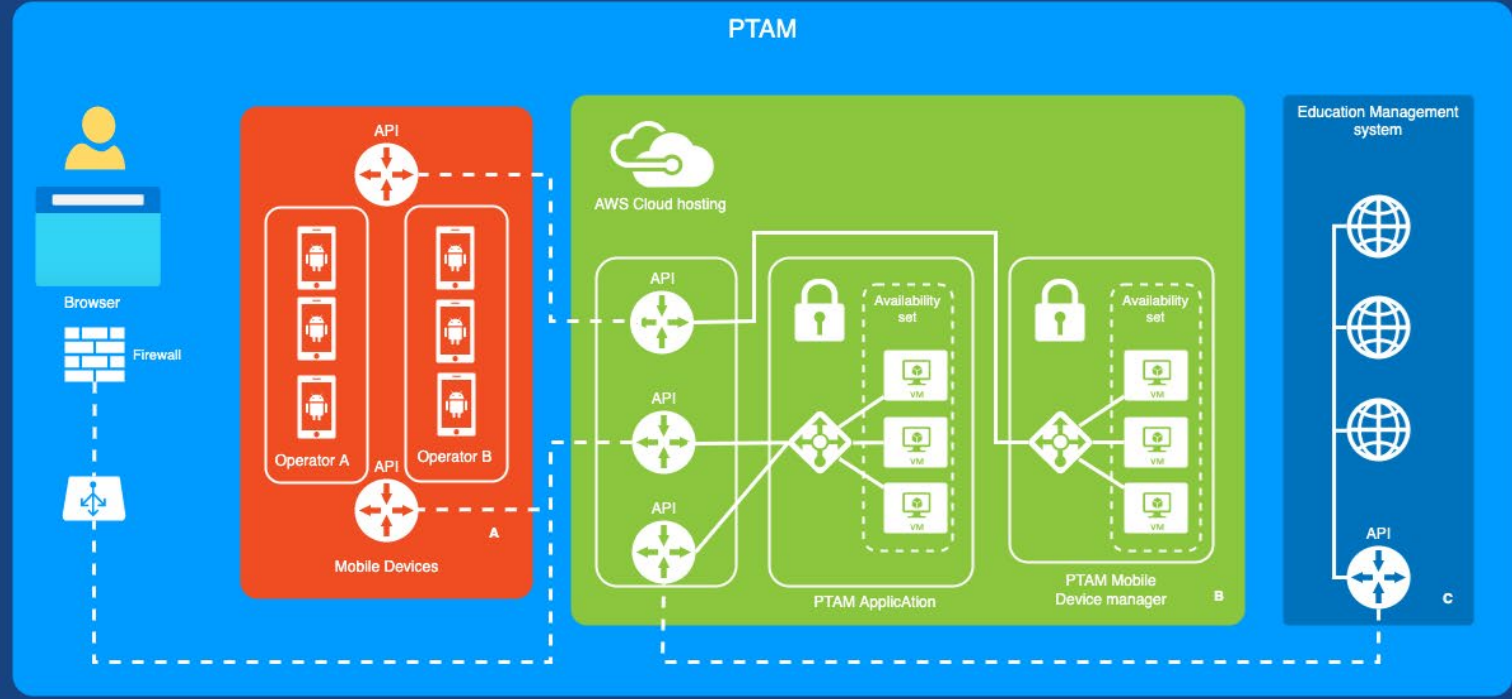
PTAM

Browser

Firewall

API

Operator A

Operator B

API

Mobile Devices

A

AWS Cloud hosting

API

API

API

Availability set

VM

VM

VM

PTAM ApplicAtion

Availability set

VM

VM

VM

PTAM Mobile Device manager

B

Education Management system

API

C